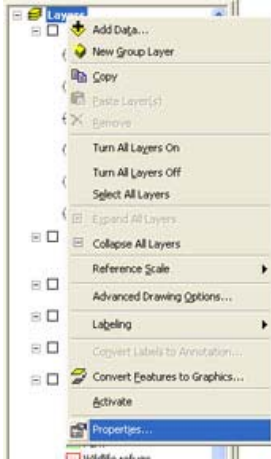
Layers
Add Data...
New Group Layer
Copy
Paste Layer(s)
Remove
Turn All Layers On
Turn All Layers Off
Select All Layers
Expand All Layers
Collapse All Layers
Reference Scale
Advanced Drawing Options...
Labeling
Convert Labels to Annotation...
Convert Features to Graphics...
Activate
Properties...
Wildlife refuge